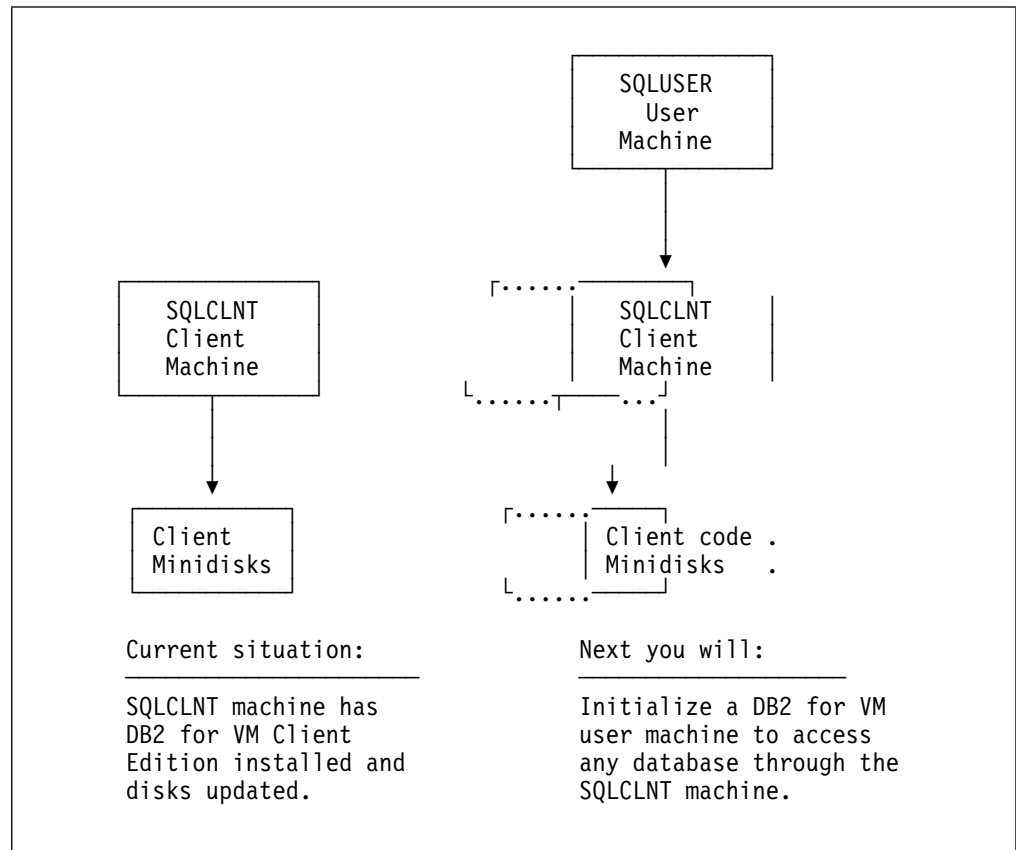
SQLUSER
User
Machine

SQLCLNT
Client
Machine

SQLCLNT
Client
Machine

Client
Minidisks

Client code .
Minidisks .

Current situation:

SQLCLNT machine has DB2 for VM Client Edition installed and disks updated.

Next you will:

Initialize a DB2 for VM user machine to access any database through the SQLCLNT machine.